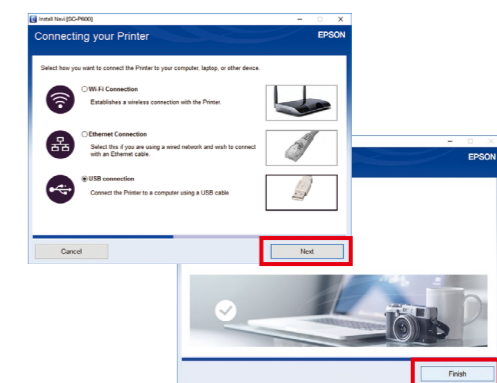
Install Navi [SC-P600]

Connecting your Printer

EPSON

Select how you want to connect the Printer to your computer, laptop, or other device.

Wi-Fi Connection

Establishes a wireless connection with the Printer.

Ethernet Connection

Select this if you are using a wired network and wish to connect with an Ethernet cable.

USB connection

Connect the Printer to a computer using a USB cable.

Cancel

Next

EPSON

Finish